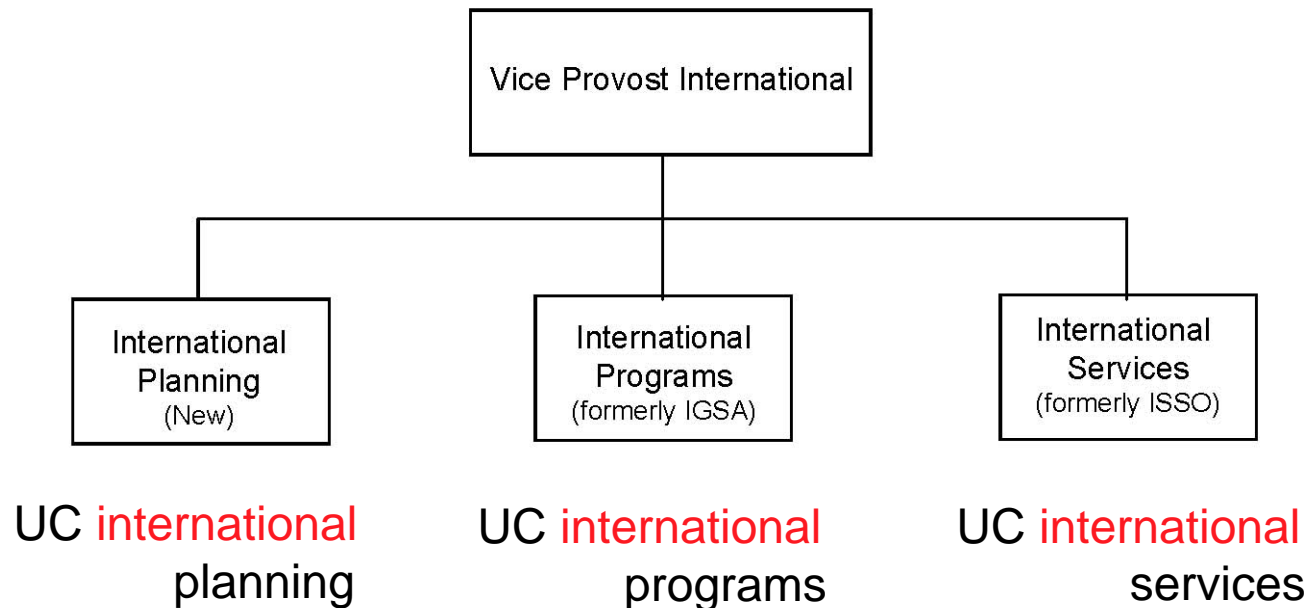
Vice Provost International

International Planning (New)

International Programs (formerly IGSA)

International Services (formerly ISSO)

UC international planning

UC international programs

UC international services